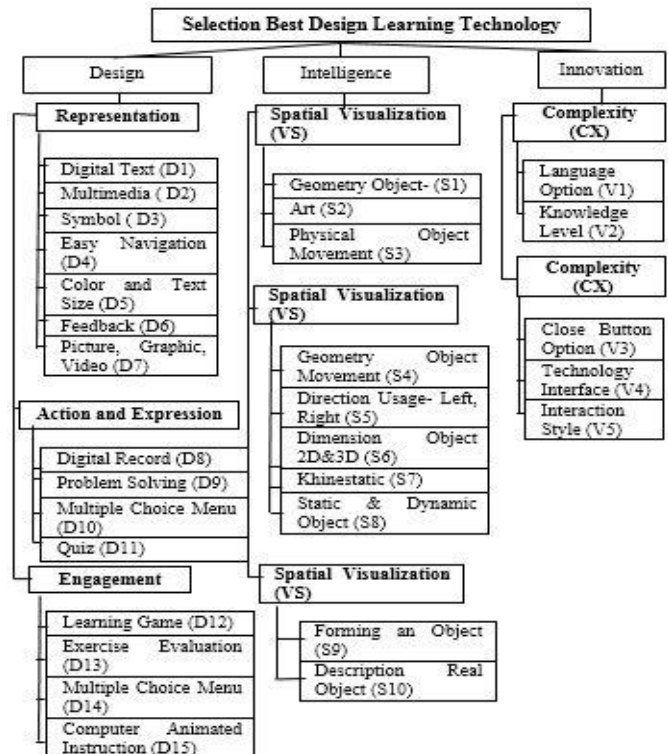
Selection Best Design Learning Technology

Design

Representation

Digital Text (D1)

Multimedia ( D2)

Symbol ( D3)

Easy Navigation (D4)

Color and Text Size (D5)

Feedback (D6)

Picture, Graphic, Video (D7)

Action and Expression

Digital Record (D8)

Problem Solving (D9)

Multiple Choice Menu (D10)

Quiz (D11)

Engagement

Learning Game (D12)

Exercise Evaluation (D13)

Multiple Choice Menu (D14)

Computer Animated Instruction (D15)

Intelligence

Spatial Visualization (VS)

Geometry Object- (S1)

Art (S2)

Physical Object Movement (S3)

Spatial Visualization (VS)

Geometry Object Movement (S4)

Direction Usage- Left, Right (S5)

Dimension Object 2D&3D (S6)

Khinestatic (S7)

Static & Dynamic Object (S8)

Spatial Visualization (VS)

Forming an Object (S9)

Description Real Object (S10)

Innovation

Complexity (CX)

Language Option (V1)

Knowledge Level (V2)

Complexity (CX)

Close Button Option (V3)

Technology Interface (V4)

Interaction Style (V5)